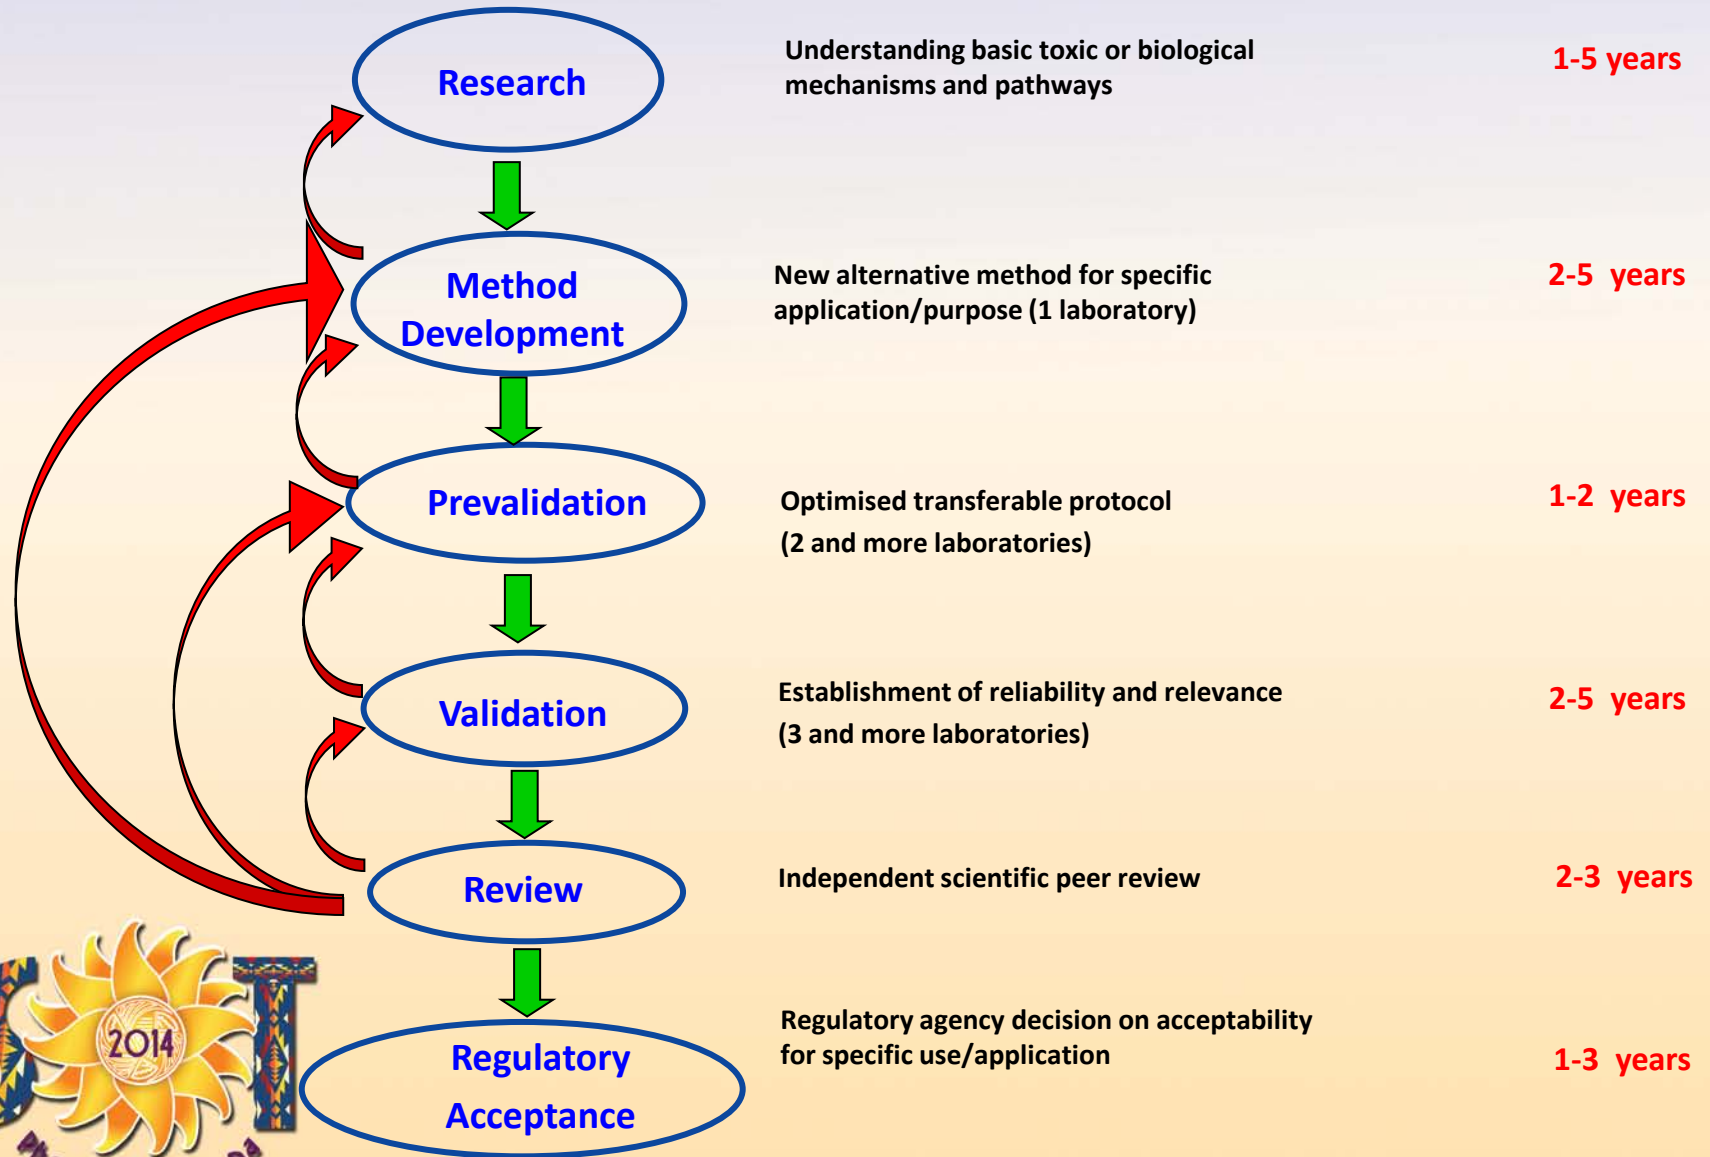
Research

Understanding basic toxic or biological mechanisms and pathways

1-5 years

Method Development

New alternative method for specific application/purpose (1 laboratory)

2-5 years

Prevalidation

Optimised transferable protocol (2 and more laboratories)

1-2 years

Validation

Establishment of reliability and relevance (3 and more laboratories)

2-5 years

Review

Independent scientific peer review

2-3 years

Regulatory Acceptance

Regulatory agency decision on acceptability for specific use/application

1-3 years

2014